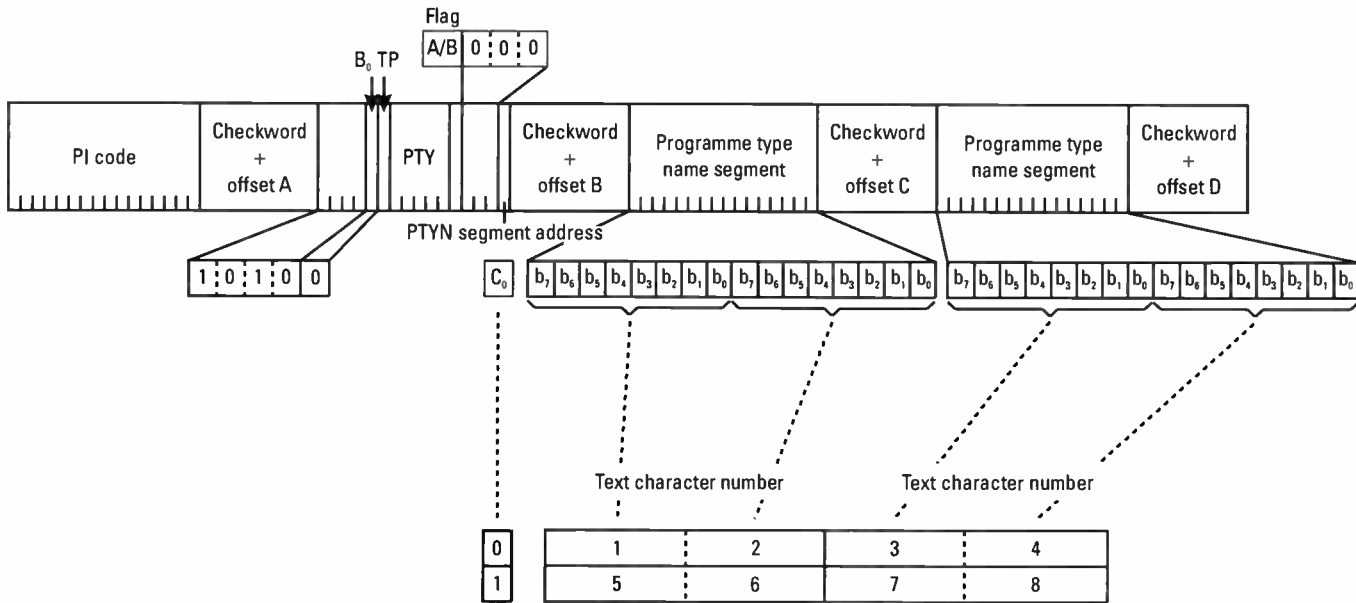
Flag

A/B 0 0 0

$B_0$ TP

PI code

Checkword + offset A

PTY

Checkword + offset B

Programme type name segment

Checkword + offset C

Programme type name segment

Checkword + offset D

PTYN segment address

1 0 1 0 0

$C_0$

$b_7$ $b_6$ $b_5$ $b_4$ $b_3$ $b_2$ $b_1$ $b_0$ $b_7$ $b_6$ $b_5$ $b_4$ $b_3$ $b_2$ $b_1$ $b_0$

$b_7$ $b_6$ $b_5$ $b_4$ $b_3$ $b_2$ $b_1$ $b_0$ $b_7$ $b_6$ $b_5$ $b_4$ $b_3$ $b_2$ $b_1$ $b_0$

Text character number

Text character number

| | | | | |
|---|---|---|---|---|
| 0 | 1 | 2 | 3 | 4 |
| 1 | 5 | 6 | 7 | 8 |